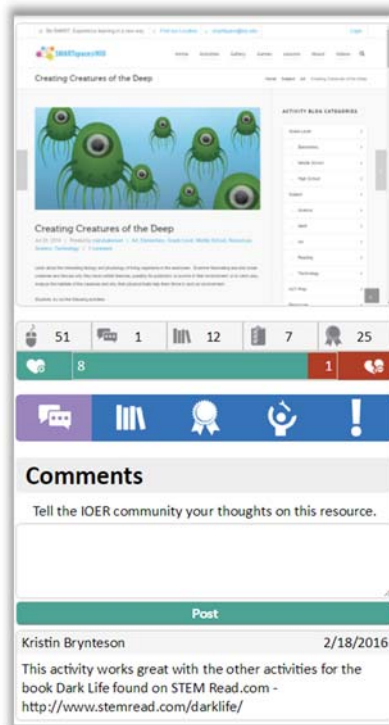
Creating Creatures of the Deep

ACTIVITY BLOG CATEGORIES

Creating Creatures of the Deep

51 1 12 7 25

8 1

Comments

Tell the IOER community your thoughts on this resource.

Post

Kristin Brynteson 2/18/2016

This activity works great with the other activities for the book Dark Life found on STEM Read.com - http://www.stemread.com/darklife/